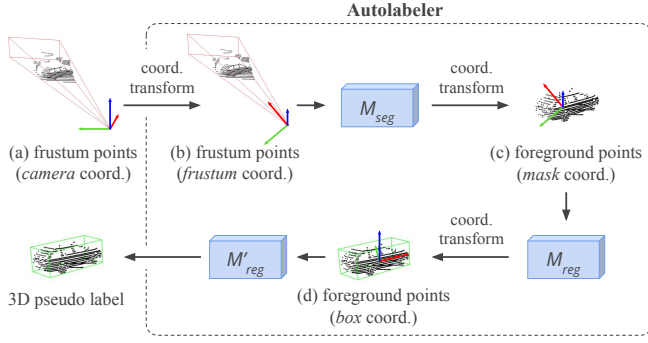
Autolabeler

coord. transform

$M_{seg}$

coord. transform

(a) frustum points (*camera* coord.)

(b) frustum points (*frustum* coord.)

(c) foreground points (*mask* coord.)

coord. transform

$M'_{reg}$

$M_{reg}$

3D pseudo label

(d) foreground points (*box* coord.)